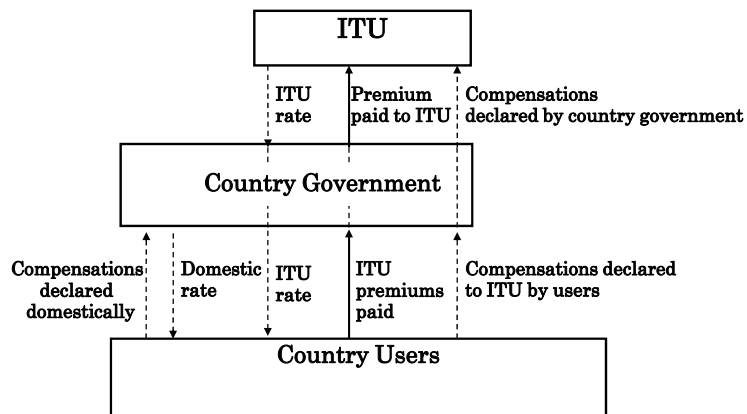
ITU

ITU rate

Premium paid to ITU

Compensations declared by country government

Country Government

Compensations declared domestically

Domestic rate

ITU rate

ITU premiums paid

Compensations declared to ITU by users

Country Users